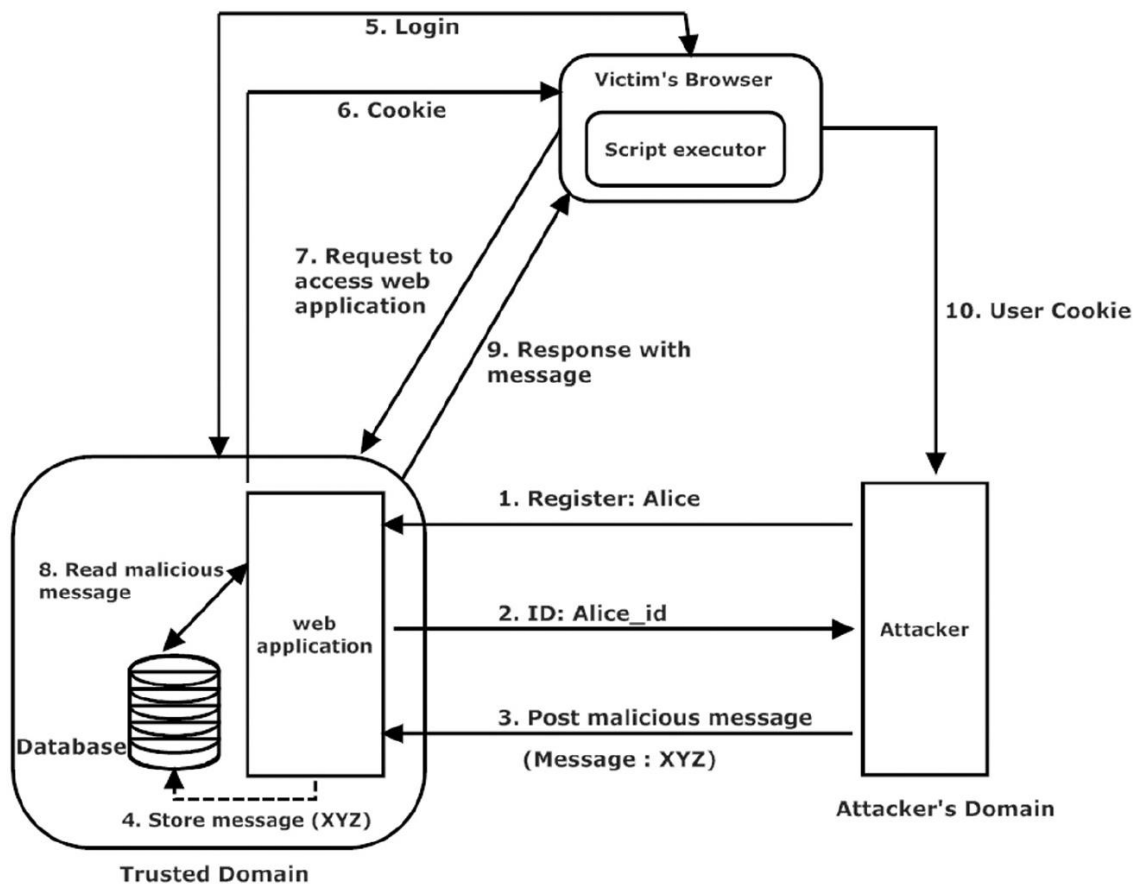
5. Login

Victim's Browser

6. Cookie

Script executor

7. Request to access web application

10. User Cookie

9. Response with message

1. Register: Alice

8. Read malicious message

web application

2. ID: Alice_id

Attacker

Database

3. Post malicious message

(Message : XYZ)

4. Store message (XYZ)

Attacker's Domain

Trusted Domain